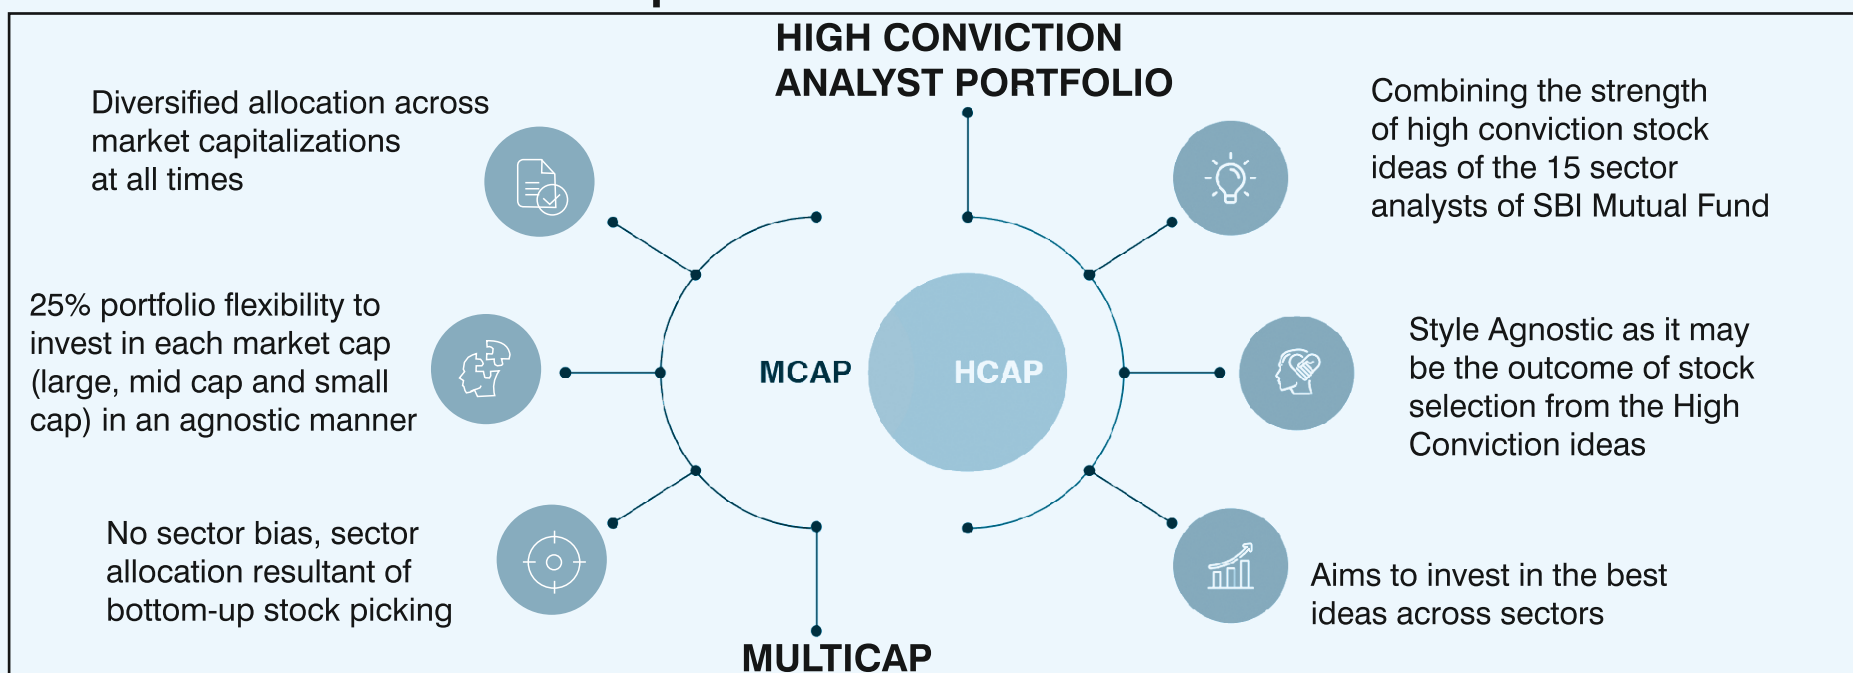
HIGH CONVICTION ANALYST PORTFOLIO

Diversified allocation across market capitalizations at all times

Combining the strength of high conviction stock ideas of the 15 sector analysts of SBI Mutual Fund

25% portfolio flexibility to invest in each market cap (large, mid cap and small cap) in an agnostic manner

MCAP

HCAP

Style Agnostic as it may be the outcome of stock selection from the High Conviction ideas

No sector bias, sector allocation resultant of bottom-up stock picking

Aims to invest in the best ideas across sectors

MULTICAP